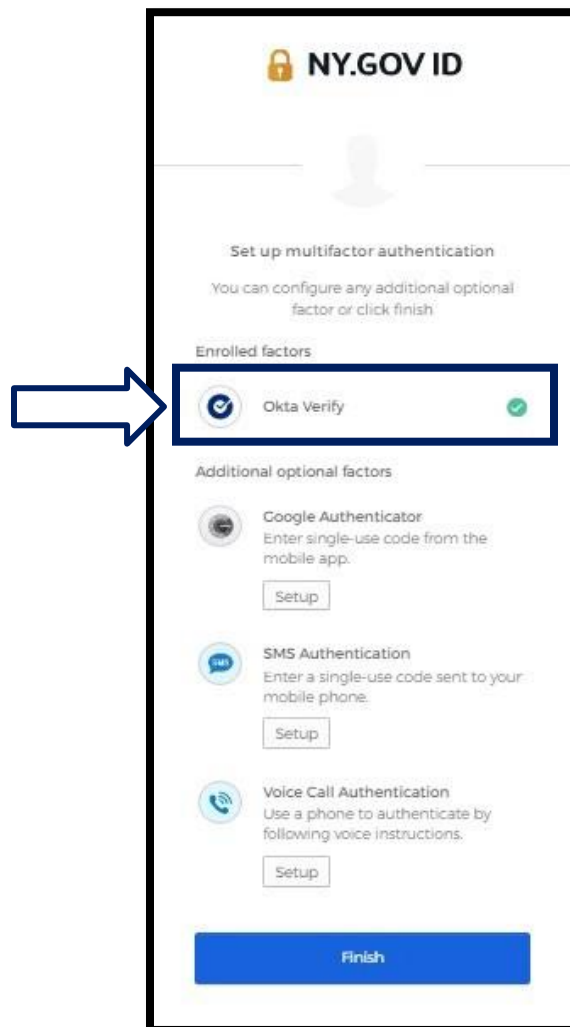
NY.GOV ID

Set up multifactor authentication

You can configure any additional optional factor or click finish

Enrolled factors

Okta Verify

Additional optional factors

Google Authenticator
Enter single-use code from the mobile app.

Setup

SMS

SMS Authentication
Enter a single-use code sent to your mobile phone.

Setup

Voice Call Authentication
Use a phone to authenticate by following voice instructions.

Setup

Finish